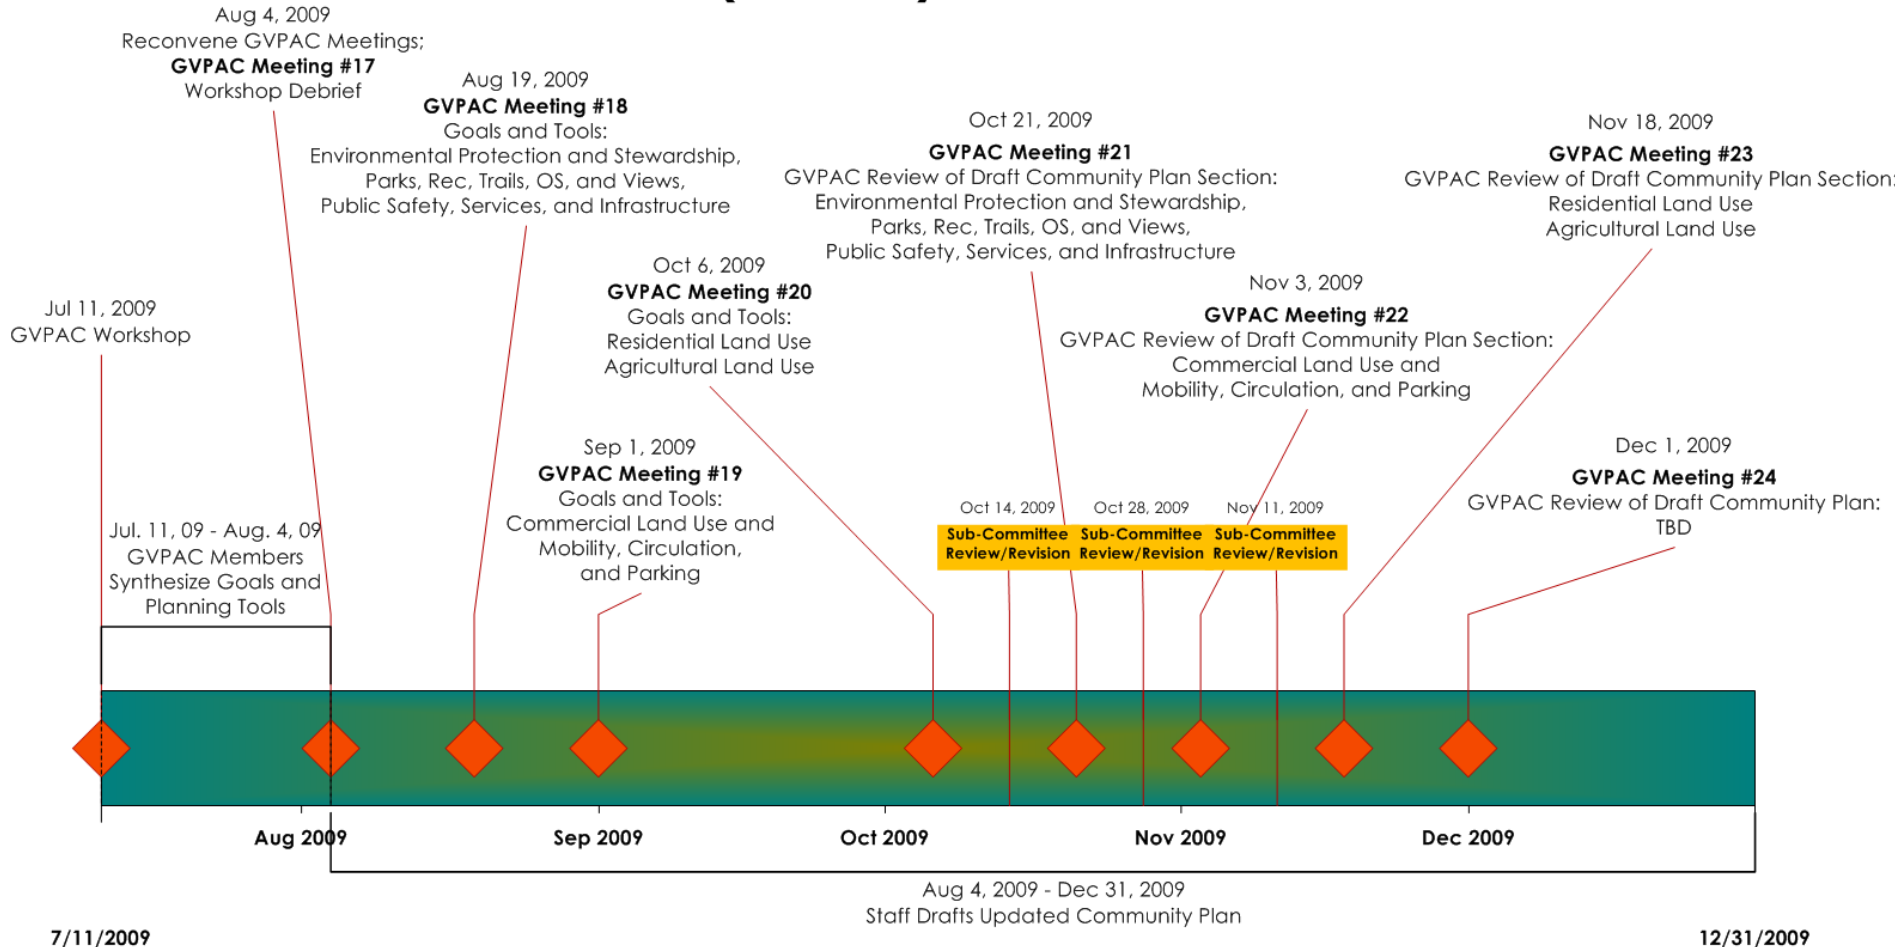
Aug 4, 2009
Reconvene GVPAC Meetings;
**GVPAC Meeting #17**
Workshop Debrief

Aug 19, 2009
**GVPAC Meeting #18**
Goals and Tools:
Environmental Protection and Stewardship,
Parks, Rec, Trails, OS, and Views,
Public Safety, Services, and Infrastructure

Oct 21, 2009
**GVPAC Meeting #21**
GVPAC Review of Draft Community Plan Section:
Environmental Protection and Stewardship,
Parks, Rec, Trails, OS, and Views,
Public Safety, Services, and Infrastructure

Nov 18, 2009
**GVPAC Meeting #23**
GVPAC Review of Draft Community Plan Section:
Residential Land Use
Agricultural Land Use

Jul 11, 2009
GVPAC Workshop

Oct 6, 2009
**GVPAC Meeting #20**
Goals and Tools:
Residential Land Use
Agricultural Land Use

Nov 3, 2009
**GVPAC Meeting #22**
GVPAC Review of Draft Community Plan Section:
Commercial Land Use and
Mobility, Circulation, and Parking

Sep 1, 2009
**GVPAC Meeting #19**
Goals and Tools:
Commercial Land Use and
Mobility, Circulation,
and Parking

Dec 1, 2009
**GVPAC Meeting #24**
GVPAC Review of Draft Community Plan:
TBD

Jul. 11, 09 - Aug. 4, 09
GVPAC Members
Synthesize Goals and
Planning Tools

Oct 14, 2009
Sub-Committee Review/Revision

Oct 28, 2009
Sub-Committee Review/Revision

Nov 11, 2009
Sub-Committee Review/Revision

Aug 2009
Sep 2009
Oct 2009
Nov 2009
Dec 2009

Aug 4, 2009 - Dec 31, 2009
Staff Drafts Updated Community Plan

7/11/2009
12/31/2009